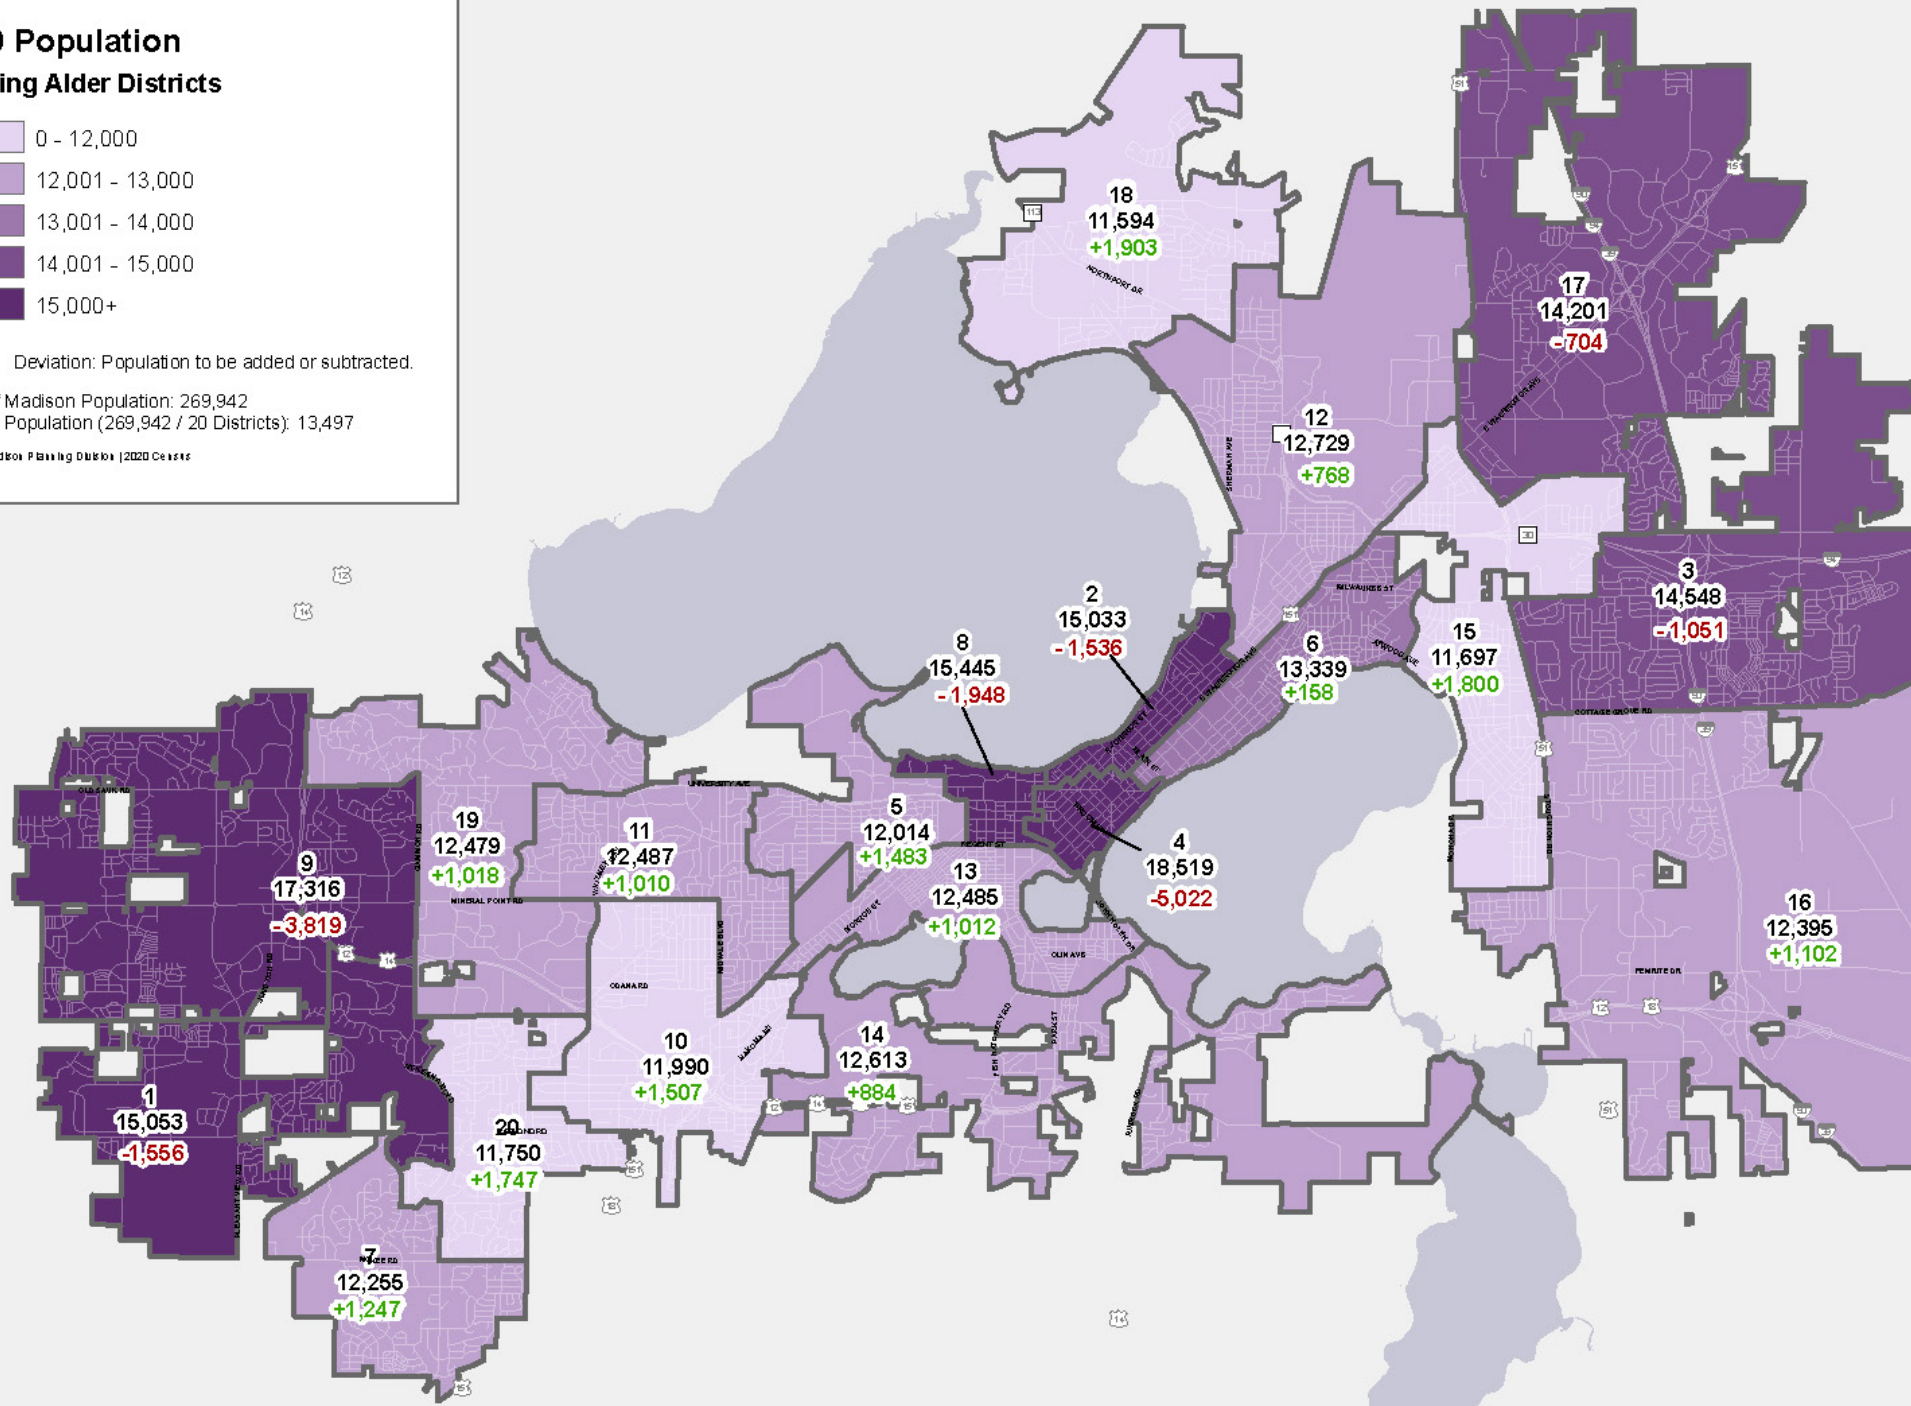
) Population
ing Alder Districts

0 - 12,000
12,001 - 13,000
13,001 - 14,000
14,001 - 15,000
15,000+

Deviation: Population to be added or subtracted.

Madison Population: 269,942
Population (269,942 / 20 Districts): 13,497

dison Planning Division | 2020 Census

18
11,594
+1,903

17
14,201
-704

12
12,729
+768

3
14,548
-1,051

2
15,033
-1,536

8
15,445
-1,948

6
13,339
+158

15
11,697
+1,800

19
12,479
+1,018

11
12,487
+1,010

5
12,014
+1,483

4
18,519
-5,022

9
17,316
-3,819

13
12,485
+1,012

16
12,395
+1,102

10
11,990
+1,507

14
12,613
+884

1
15,053
-1,556

20
11,750
+1,747

7
12,255
+1,247